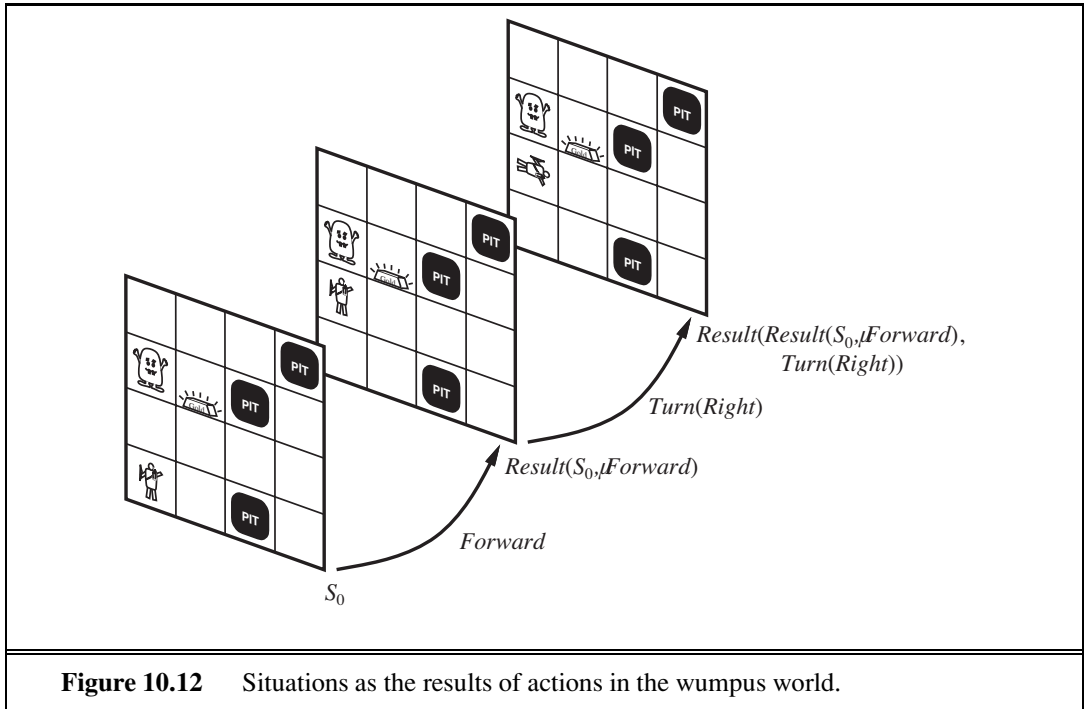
PIT

Gold

PIT

PIT

Result(Result($S_0$, Forward), Turn(Right))

PIT

Gold

PIT

PIT

Turn(Right)

PIT

Gold

PIT

PIT

Result($S_0$, Forward)

Forward

$S_0$

**Figure 10.12** Situations as the results of actions in the wumpus world.